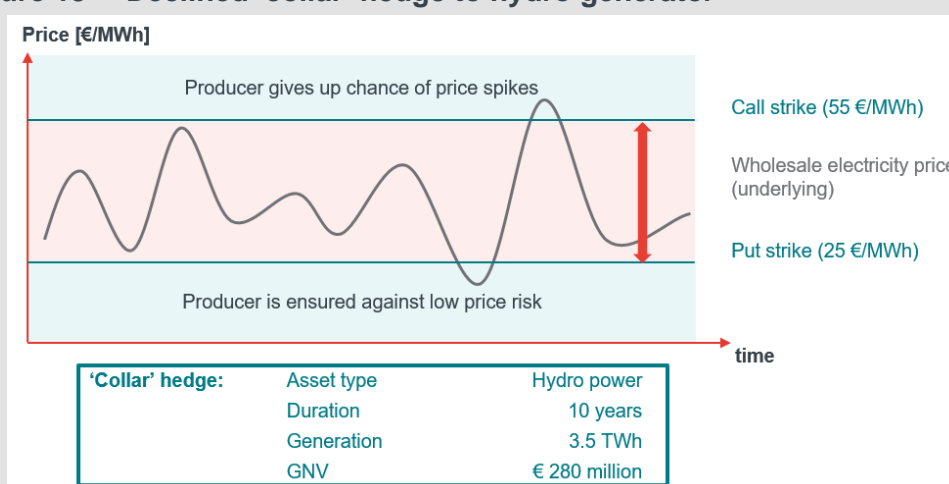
Price [€/MWh]

Producer gives up chance of price spikes

Call strike (55 €/MWh)

Wholesale electricity price (underlying)

Put strike (25 €/MWh)

Producer is ensured against low price risk

time

| ‘Collar’ hedge: | Asset type | Hydro power |
|---|---|---|
| | Duration | 10 years |
| | Generation | 3.5 TWh |
| | GNV | € 280 million |